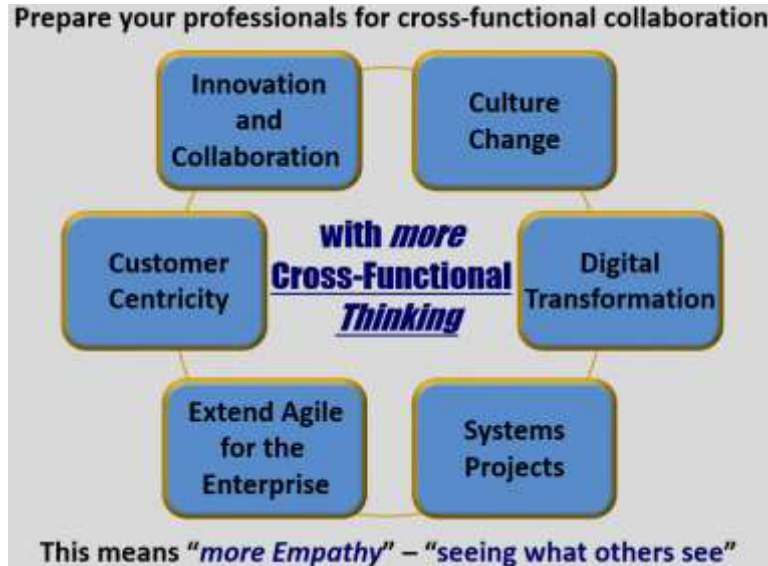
Prepare your professionals for cross-functional collaboration

Innovation and Collaboration

Culture Change

Customer Centricity

with *more* Cross-Functional *Thinking*

Digital Transformation

Extend Agile for the Enterprise

Systems Projects

This means "*more Empathy*" – "seeing what others see"